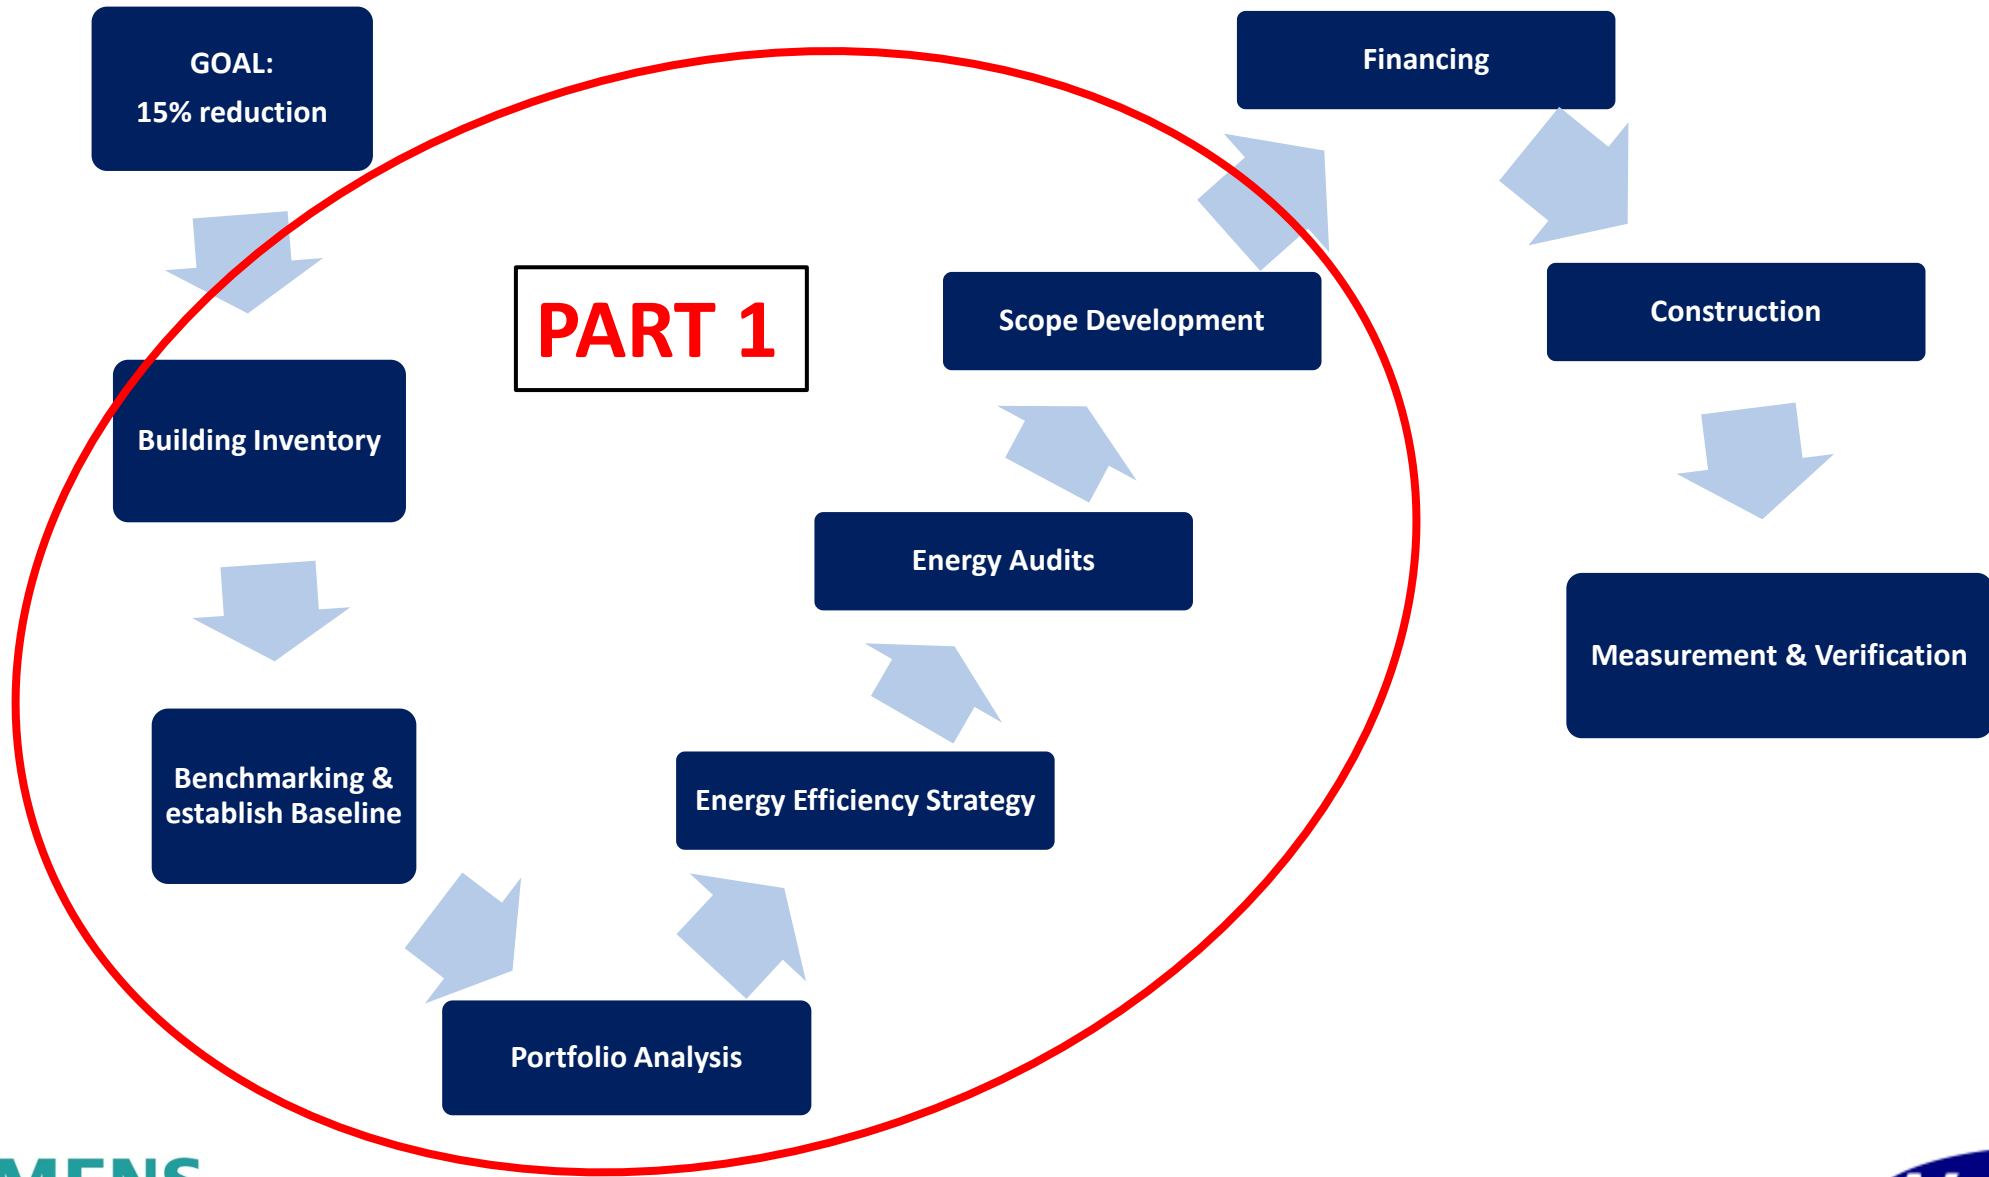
GOAL:
15% reduction

Building Inventory

Benchmarking & establish Baseline

Portfolio Analysis

Energy Efficiency Strategy

Energy Audits

Scope Development

PART 1

Financing

Construction

Measurement & Verification

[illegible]MENS